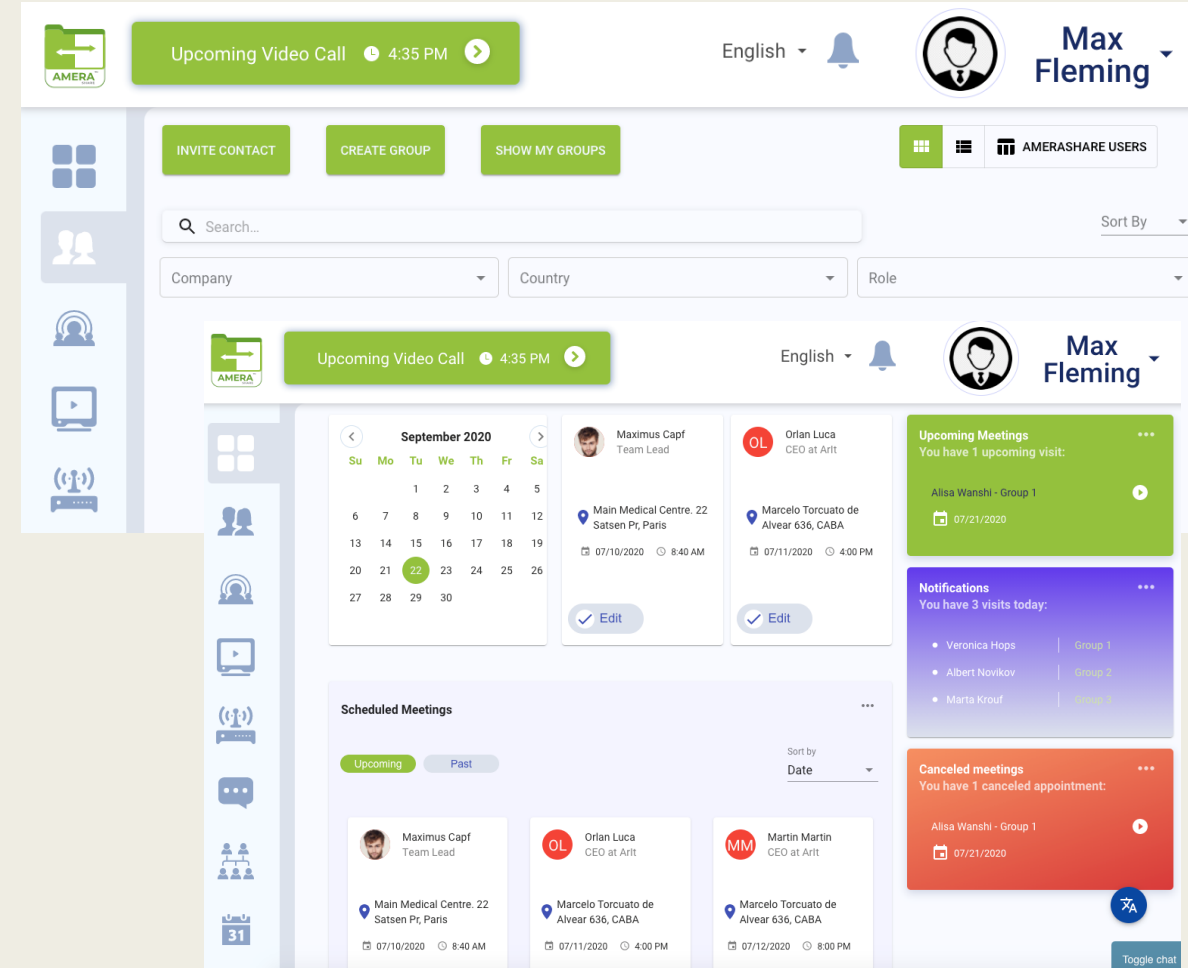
AMERA

Upcoming Video Call 4:35 PM

English

Max Fleming

INVITE CONTACT CREATE GROUP SHOW MY GROUPS

AMERASHARE USERS

Search...

Sort By

Company

Country

Role

AMERA

Upcoming Video Call 4:35 PM

English

Max Fleming

September 2020

| Su | Mo | Tu | We | Th | Fr | Sa |
|---|---|---|---|---|---|---|
| | | 1 | 2 | 3 | 4 | 5 |
| 6 | 7 | 8 | 9 | 10 | 11 | 12 |
| 13 | 14 | 15 | 16 | 17 | 18 | 19 |
| 20 | 21 | 22 | 23 | 24 | 25 | 26 |
| 27 | 28 | 29 | 30 | | | |

Maximus Capf
Team Lead
Main Medical Centre. 22 Satsen Pr, Paris
07/10/2020 8:40 AM
Edit

OL
Orlan Luca
CEO at Arlt
Marcelo Torcuato de Alvear 636, CABA
07/11/2020 4:00 PM
Edit

Upcoming Meetings
You have 1 upcoming visit:
Alisa Wanshi - Group 1
07/21/2020

Notifications
You have 3 visits today:
Veronica Hops Group 1
Albert Novikov Group 2
Marta Krouf Group 3

Canceled meetings
You have 1 canceled appointment:
Alisa Wanshi - Group 1
07/21/2020

Scheduled Meetings

Upcoming Past

Sort by
Date

Maximus Capf
Team Lead
Main Medical Centre. 22 Satsen Pr, Paris
07/10/2020 8:40 AM

OL
Orlan Luca
CEO at Arlt
Marcelo Torcuato de Alvear 636, CABA
07/11/2020 4:00 PM

MM
Martin Martin
CEO at Arlt
Marcelo Torcuato de Alvear 636, CABA
07/12/2020 8:00 PM

31

Toggle chat